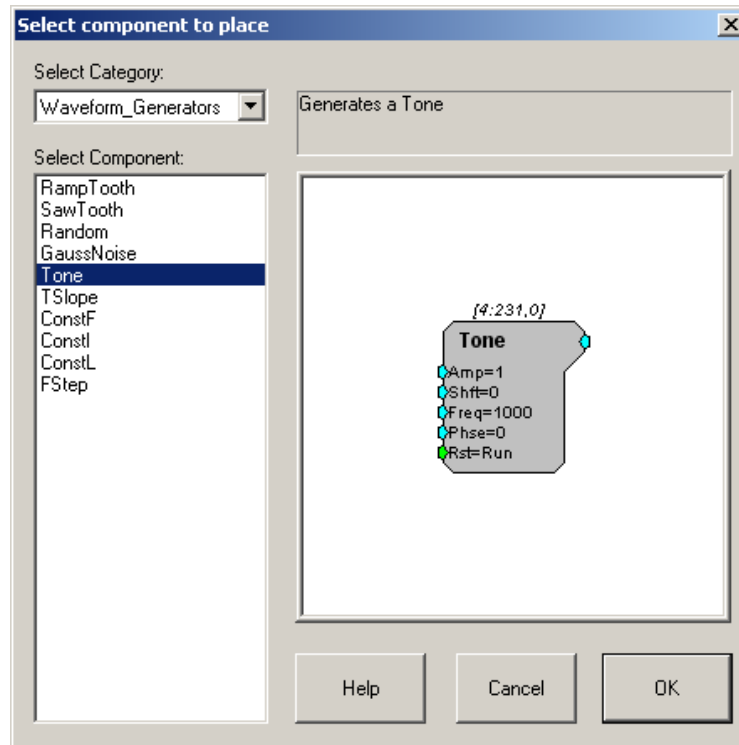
Select component to place

Select Category:

Waveform_Generators

Generates a Tone

Select Component:

RampTooth
SawTooth
Random
GaussNoise
Tone
TSlope
ConstF
ConstI
ConstL
FStep

[4:231,0]

Tone

Amp=1
Shft=0
Freq=1000
Phse=0
Rst=Run

Help

Cancel

OK